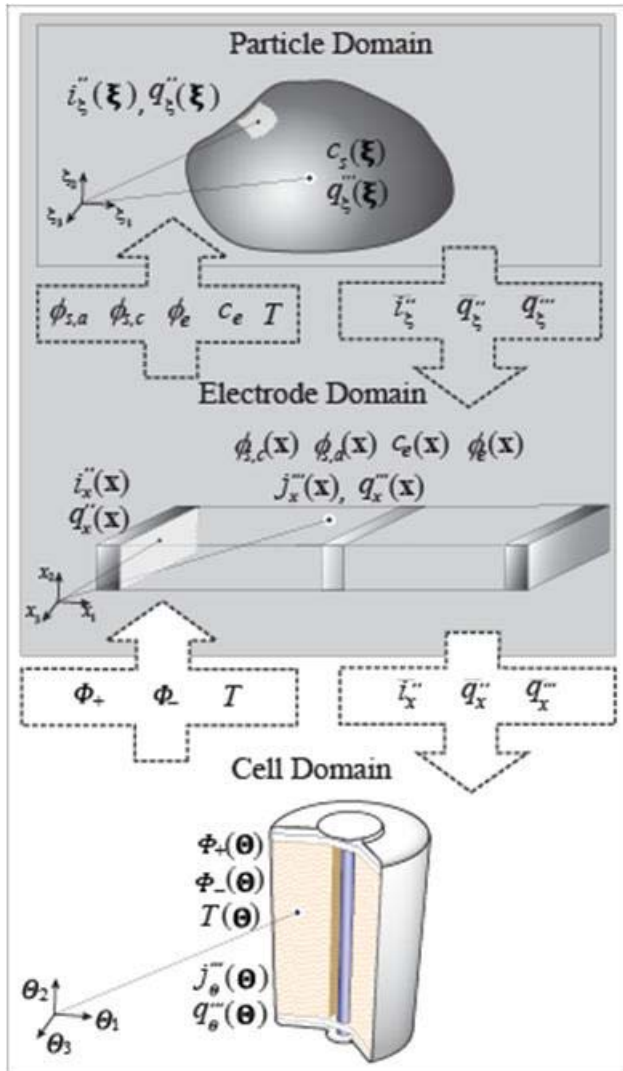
Particle Domain

$i_{\xi}''(\boldsymbol{\xi}), q_{\xi}''(\boldsymbol{\xi})$

$c_s(\boldsymbol{\xi})$
$q_{\xi}'''(\boldsymbol{\xi})$

$\xi_2$ $\xi_3$ $\xi_1$

$\phi_{s,a}$ $\phi_{s,c}$ $\phi_e$ $c_e$ $T$

$i_{\xi}''$ $q_{\xi}''$ $q_{\xi}'''$

Electrode Domain

$\phi_{s,c}(\mathbf{x})$ $\phi_{s,a}(\mathbf{x})$ $c_e(\mathbf{x})$ $\phi_e(\mathbf{x})$

$i_x''(\mathbf{x})$
$q_x''(\mathbf{x})$

$j_x'''(\mathbf{x}), q_x'''(\mathbf{x})$

$x_2$ $x_3$ $x_1$

$\Phi_+$ $\Phi_-$ $T$

$i_x''$ $q_x''$ $q_x'''$

Cell Domain

$\Phi_+(\boldsymbol{\Theta})$
$\Phi_-(\boldsymbol{\Theta})$
$T(\boldsymbol{\Theta})$

$j_{\theta}'''(\boldsymbol{\Theta})$
$q_{\theta}'''(\boldsymbol{\Theta})$

$\theta_2$ $\theta_1$ $\theta_3$